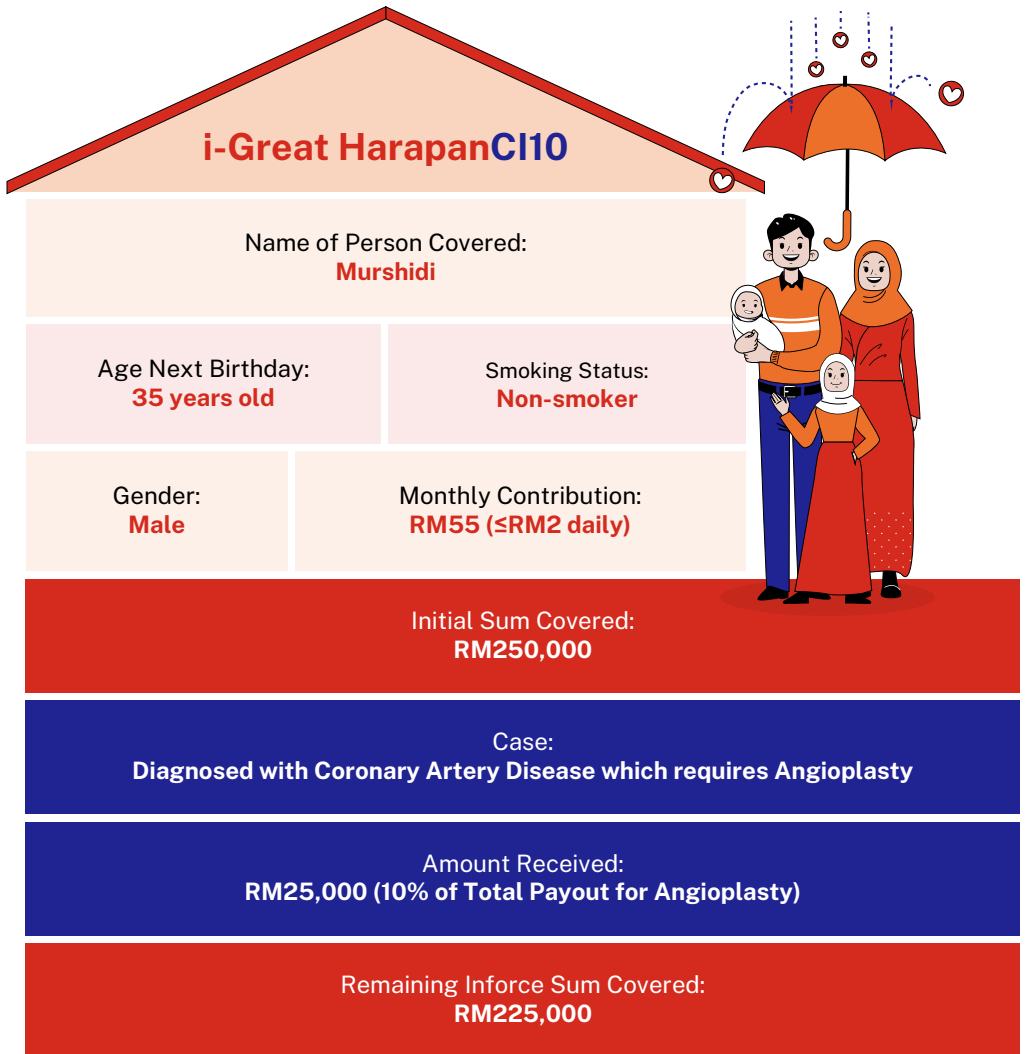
i-Great HarapanCI10

Name of Person Covered:
Murshidi

Age Next Birthday:
35 years old

Smoking Status:
Non-smoker

Gender:
Male

Monthly Contribution:
RM55 (≤RM2 daily)

Initial Sum Covered:
RM250,000

Case:
Diagnosed with Coronary Artery Disease which requires Angioplasty

Amount Received:
RM25,000 (10% of Total Payout for Angioplasty)

Remaining Inforce Sum Covered:
RM225,000